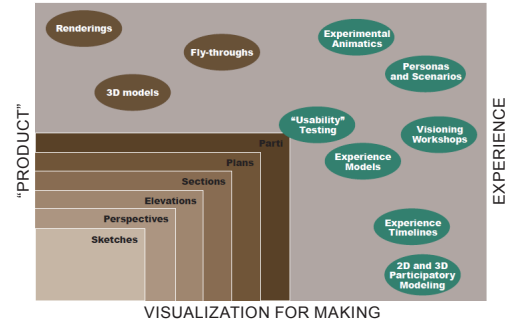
Renderings

Fly-throughs

3D models

Experimental Animatics

Personas and Scenarios

"Usability" Testing

Visioning Workshops

Experience Models

Parti

Plans

Sections

Elevations

Perspectives

Sketches

Experience Timelines

2D and 3D Participatory Modeling

"PRODUCT"

EXPERIENCE

VISUALIZATION FOR MAKING